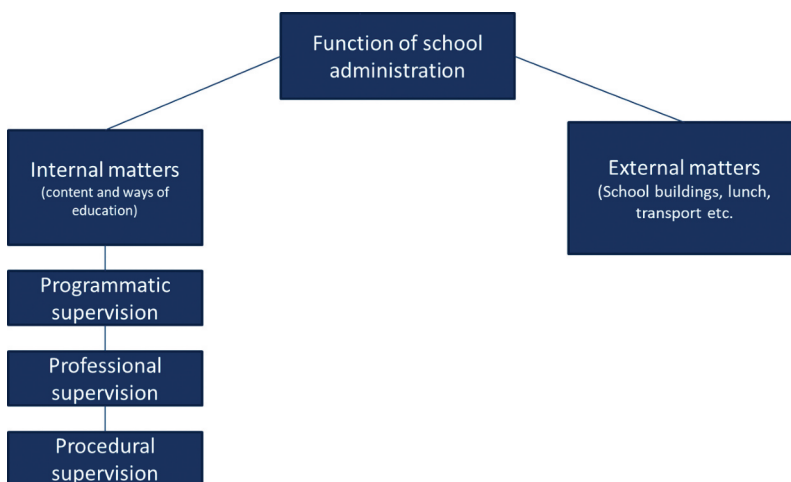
Function of school administration

Internal matters
(content and ways of education)

External matters
(School buildings, lunch, transport etc.

Programmatic supervision

Professional supervision

Procedural supervision